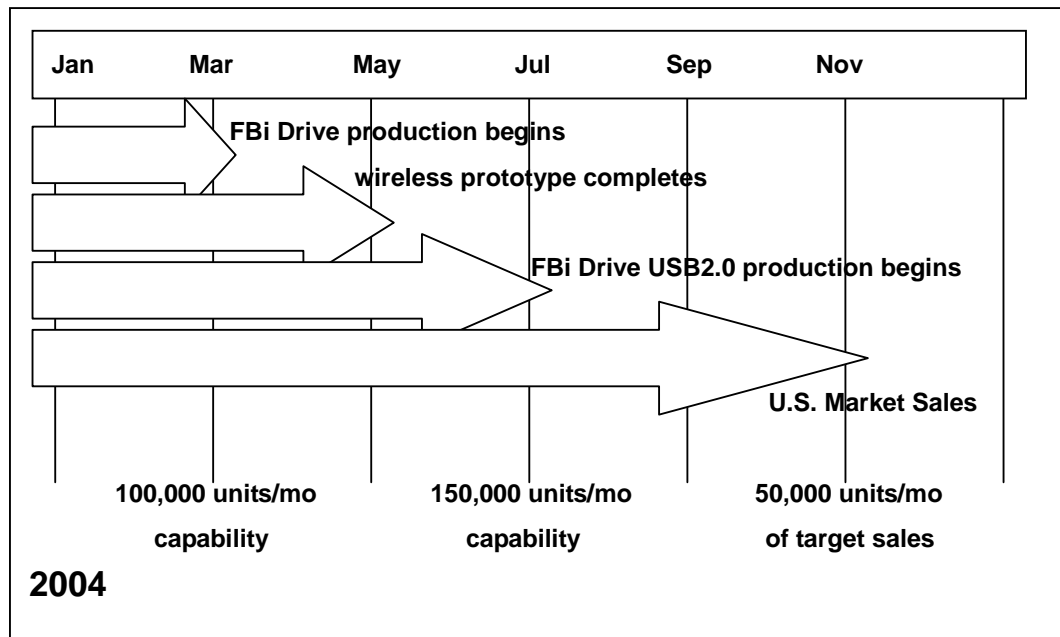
Jan Mar May Jul Sep Nov

FBi Drive production begins

wireless prototype completes

FBi Drive USB2.0 production begins

U.S. Market Sales

100,000 units/mo capability

150,000 units/mo capability

50,000 units/mo of target sales

2004